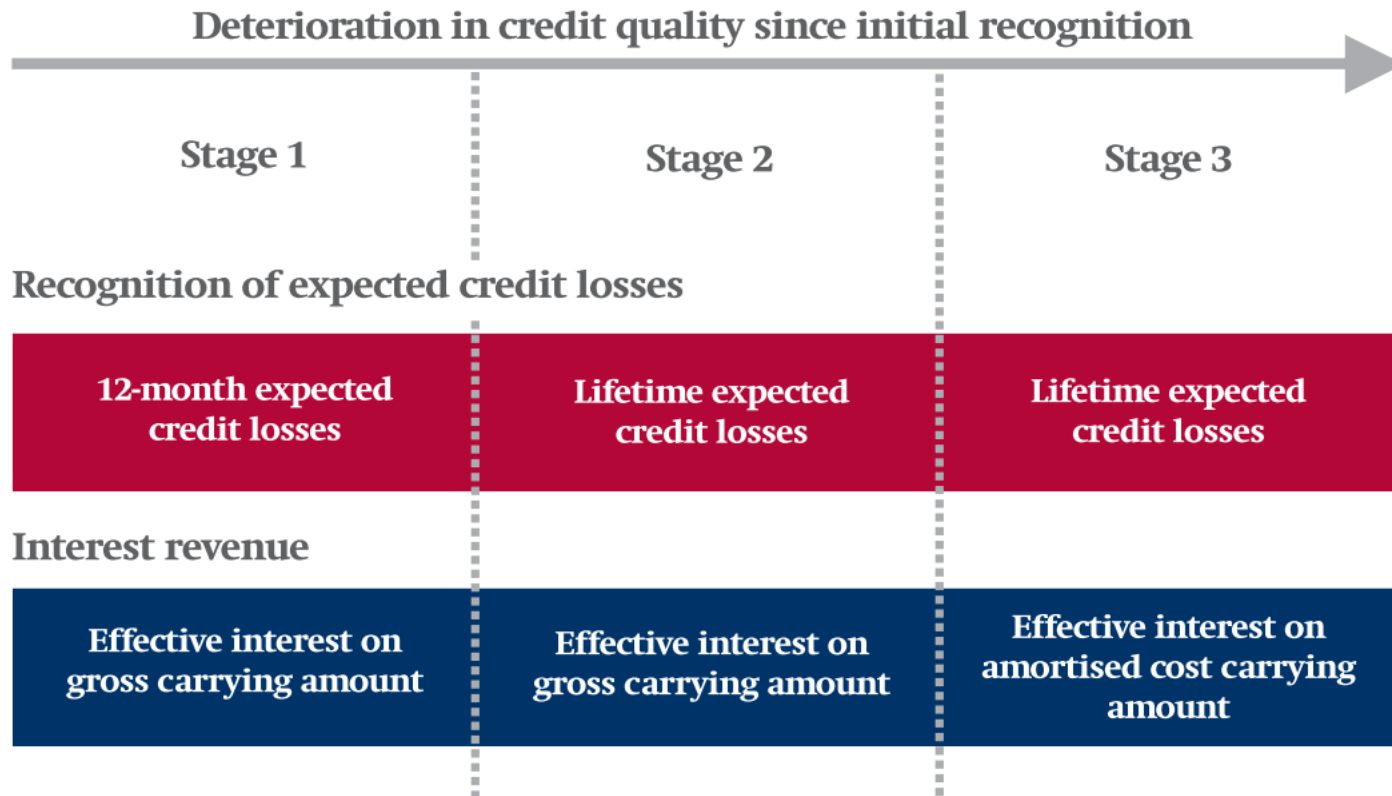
Deterioration in credit quality since initial recognition

Stage 1

Stage 2

Stage 3

Recognition of expected credit losses

12-month expected credit losses

Lifetime expected credit losses

Lifetime expected credit losses

Interest revenue

Effective interest on gross carrying amount

Effective interest on gross carrying amount

Effective interest on amortised cost carrying amount